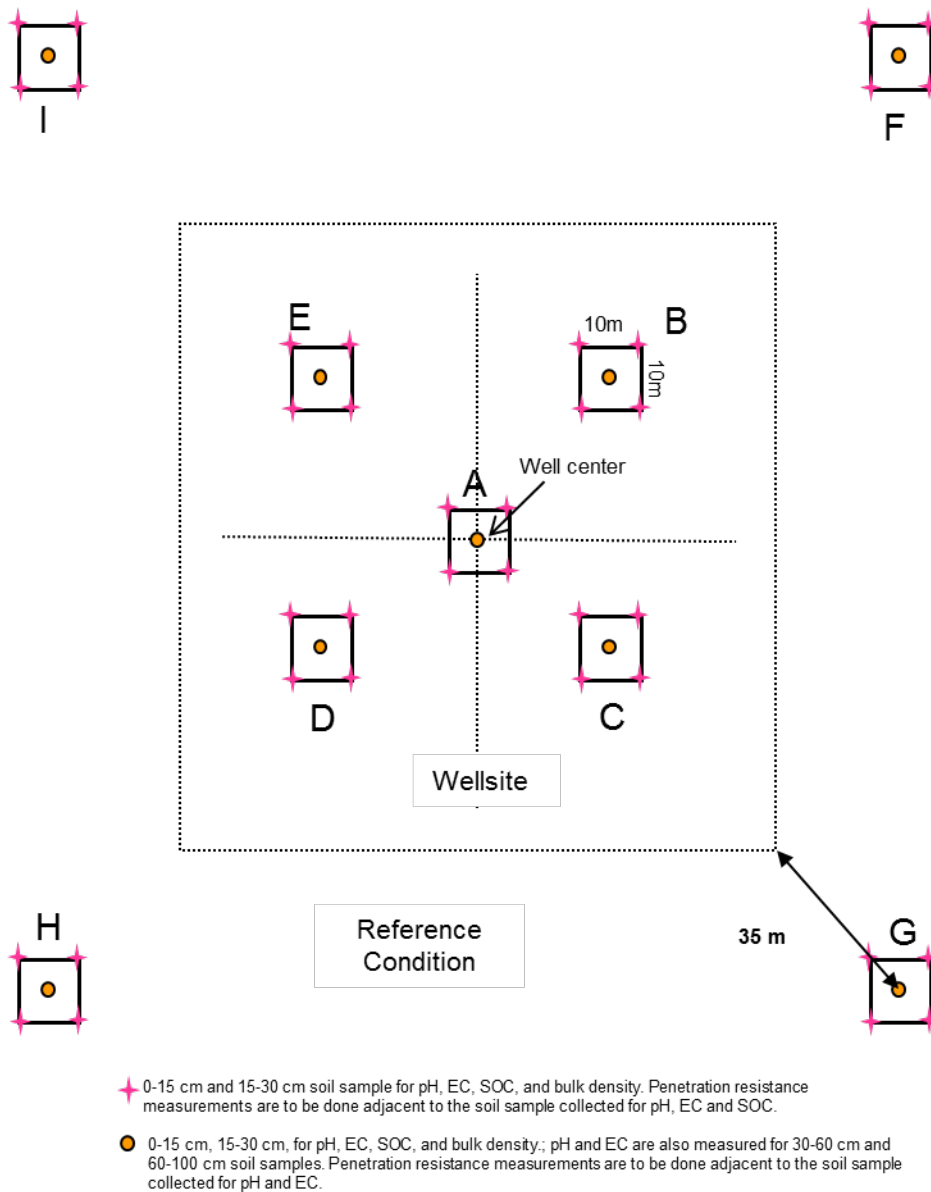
I

F

E

10m

B

10m

Well center

A

D

C

Wellsite

H

Reference Condition

35 m

G

0-15 cm and 15-30 cm soil sample for pH, EC, SOC, and bulk density. Penetration resistance measurements are to be done adjacent to the soil sample collected for pH, EC and SOC.

0-15 cm, 15-30 cm, for pH, EC, SOC, and bulk density.; pH and EC are also measured for 30-60 cm and 60-100 cm soil samples. Penetration resistance measurements are to be done adjacent to the soil sample collected for pH and EC.